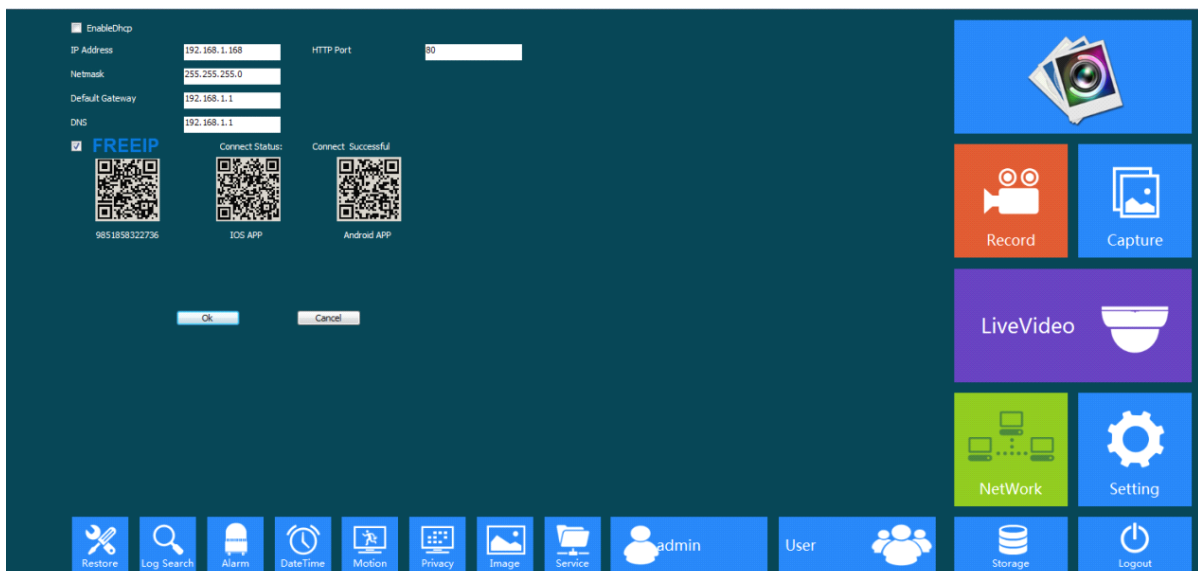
EnableDhcp

IP Address 192.168.1.168

HTTP Port 80

Netmask 255.255.255.0

Default Gateway 192.168.1.1

DNS 192.168.1.1

FREEIP

Connect Status: Connect Successful

9851858322736

IOS APP

Android APP

Ok

Cancel

Record

Capture

LiveVideo

NetWork

Setting

Restore

Log Search

Alarm

DateTime

Motion

Privacy

Image

Service

admin

User

Storage

Logout